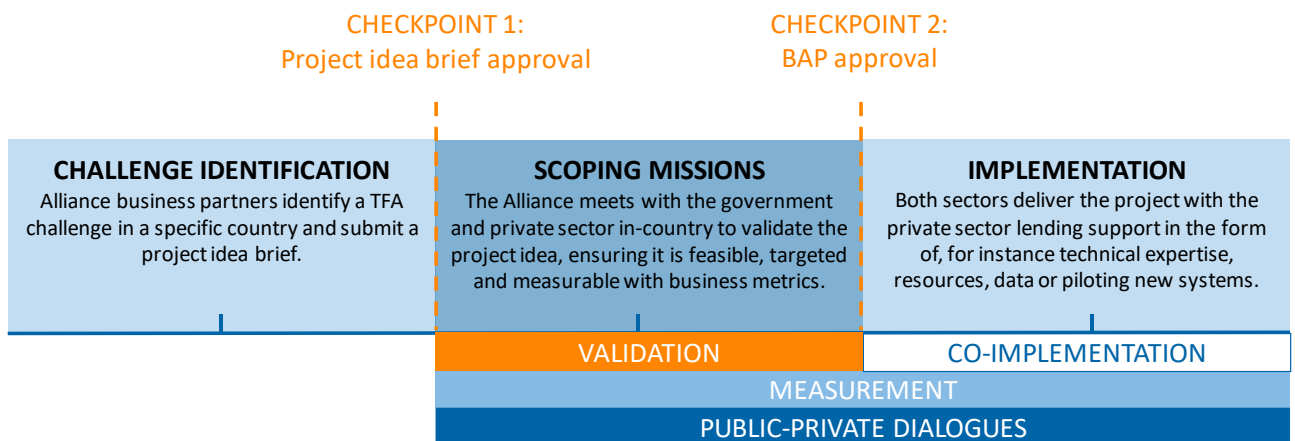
CHECKPOINT 1:
Project idea brief approval

CHECKPOINT 2:
BAP approval

CHALLENGE IDENTIFICATION
Alliance business partners identify a TFA challenge in a specific country and submit a project idea brief.

SCOPING MISSIONS
The Alliance meets with the government and private sector in-country to validate the project idea, ensuring it is feasible, targeted and measurable with business metrics.

IMPLEMENTATION
Both sectors deliver the project with the private sector lending support in the form of, for instance technical expertise, resources, data or piloting new systems.

VALIDATION

CO-IMPLEMENTATION

MEASUREMENT

PUBLIC-PRIVATE DIALOGUES